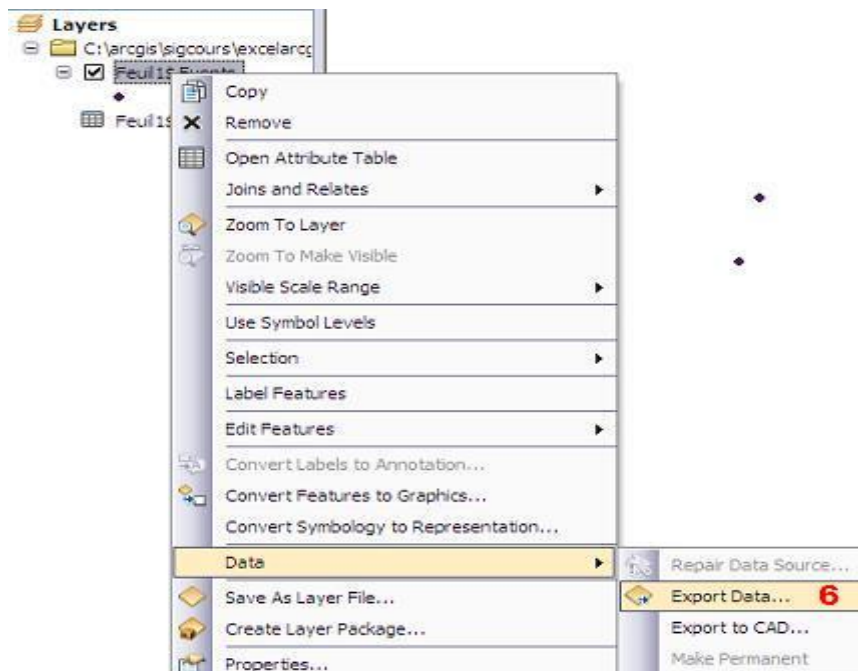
Layers
C:\arcgis\sigcours\excelarcg
Feuil1$ Events
Feuil1$

Copy
Remove
Open Attribute Table
Joins and Relates
Zoom To Layer
Zoom To Make Visible
Visible Scale Range
Use Symbol Levels
Selection
Label Features
Edit Features
Convert Labels to Annotation...
Convert Features to Graphics...
Convert Symbology to Representation...
Data
Save As Layer File...
Create Layer Package...
Properties...

Repair Data Source...
Export Data... 6
Export to CAD...
Make Permanent